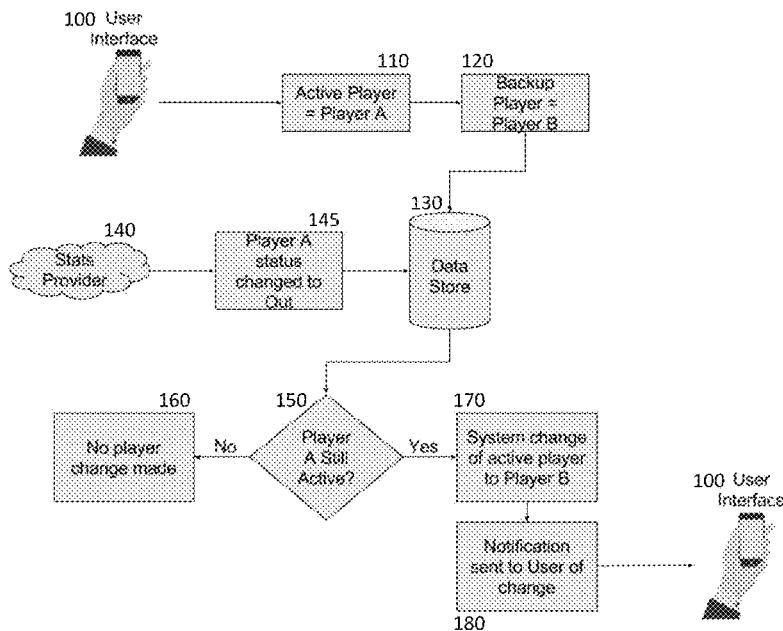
100 User Interface

110
Active Player = Player A

120
Backup Player = Player B

130
Data Store

140
Stats Provider

145
Player A status changed to Out

160
No player change made

No

150
Player A Still Active?

Yes

170
System change of active player to Player B

100 User Interface

Notification sent to User of change
180